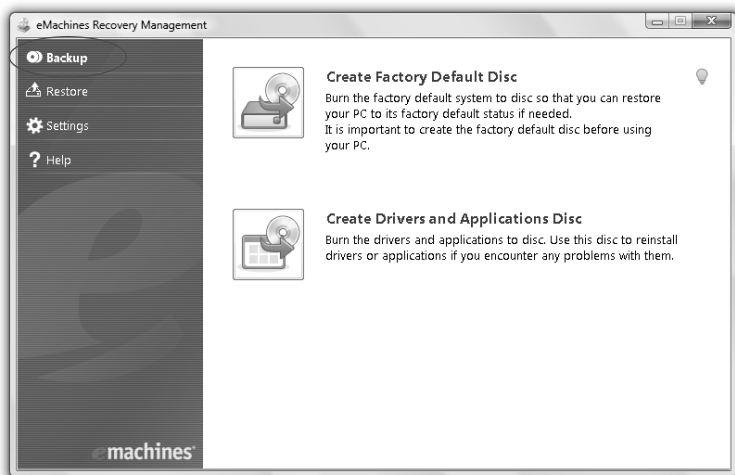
eMachines Recovery Management

Backup

Restore

Settings

? Help

Create Factory Default Disc

Burn the factory default system to disc so that you can restore your PC to its factory default status if needed.
It is important to create the factory default disc before using your PC.

Create Drivers and Applications Disc

Burn the drivers and applications to disc. Use this disc to reinstall drivers or applications if you encounter any problems with them.

emachines